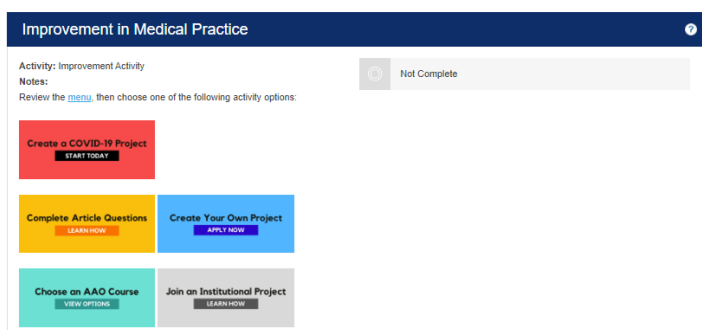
Improvement in Medical Practice

Activity: Improvement Activity
Notes:
Review the menu, then choose one of the following activity options:

Not Complete

Create a COVID-19 Project
START TODAY

Complete Article Questions
LEARN HOW

Create Your Own Project
APPLY NOW

Choose an AAO Course
VIEW OPTIONS

Join an Institutional Project
LEARN HOW